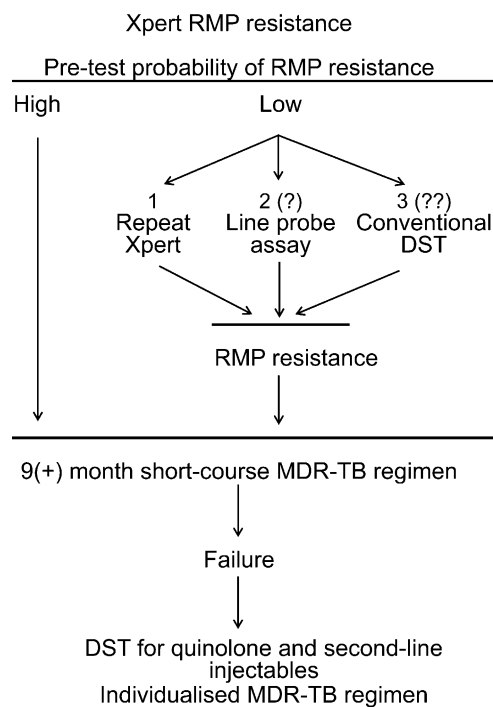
Xpert RMP resistance

Pre-test probability of RMP resistance

High

Low

1
Repeat
Xpert

2 (?)
Line probe
assay

3 (??)
Conventional
DST

RMP resistance

9(+) month short-course MDR-TB regimen

Failure

DST for quinolone and second-line injectables
Individualised MDR-TB regimen